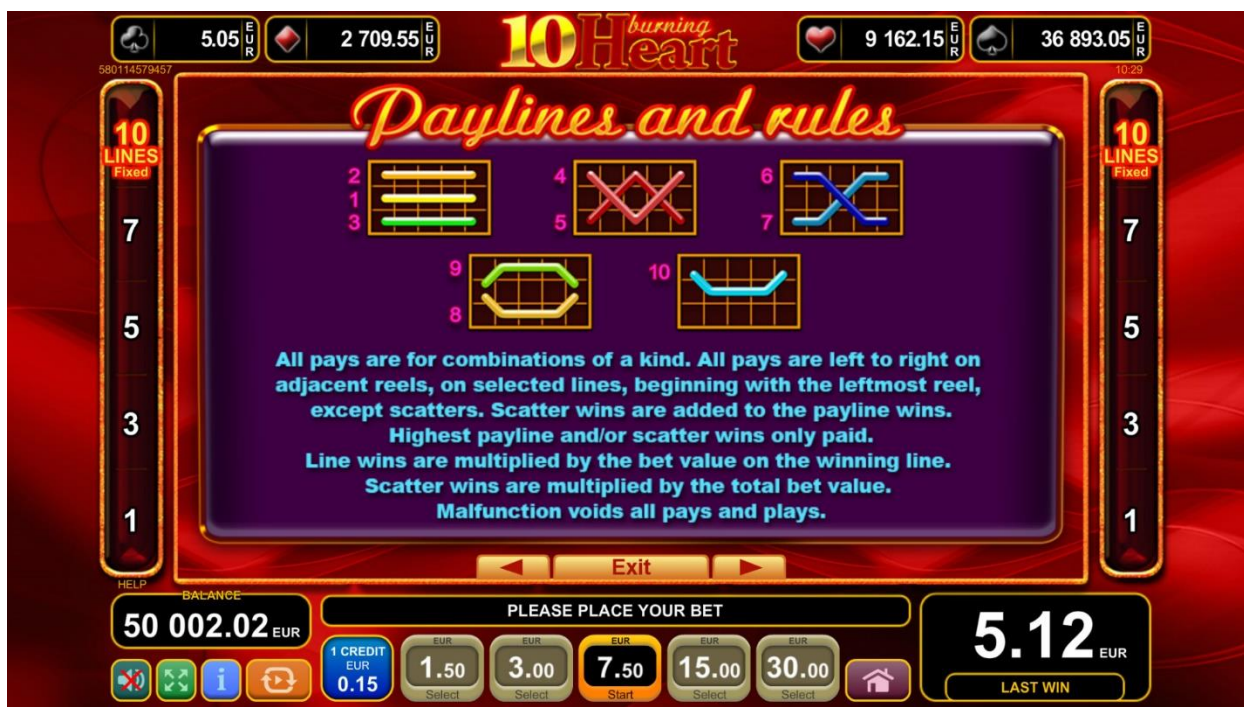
5.05 EUR
2 709.55 EUR
10 burning Heart
9 162.15 EUR
36 893.05 EUR
580114579457
10:29

10 LINES Fixed
7
5
3
1

Paylines and rules

2
1
3
4
5
6
7
9
8
10

All pays are for combinations of a kind. All pays are left to right on adjacent reels, on selected lines, beginning with the leftmost reel, except scatters. Scatter wins are added to the payline wins. Highest payline and/or scatter wins only paid. Line wins are multiplied by the bet value on the winning line. Scatter wins are multiplied by the total bet value. Malfunction voids all pays and plays.

10 LINES Fixed
7
5
3
1

Exit

HELP
BALANCE
50 002.02 EUR
PLEASE PLACE YOUR BET
5.12 EUR
LAST WIN
1 CREDIT EUR 0.15
EUR 1.50 Select
EUR 3.00 Select
EUR 7.50 Start
EUR 15.00 Select
EUR 30.00 Select